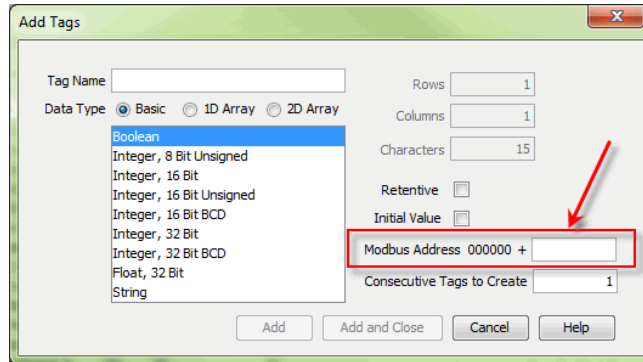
Add Tags

Tag Name

Data Type Basic 1D Array 2D Array

Boolean
Integer, 8 Bit Unsigned
Integer, 16 Bit
Integer, 16 Bit Unsigned
Integer, 16 Bit BCD
Integer, 32 Bit
Integer, 32 Bit BCD
Float, 32 Bit
String

Rows 1
Columns 1
Characters 15

Retentive
Initial Value

Modbus Address 000000 +

Consecutive Tags to Create 1

Add Add and Close Cancel Help